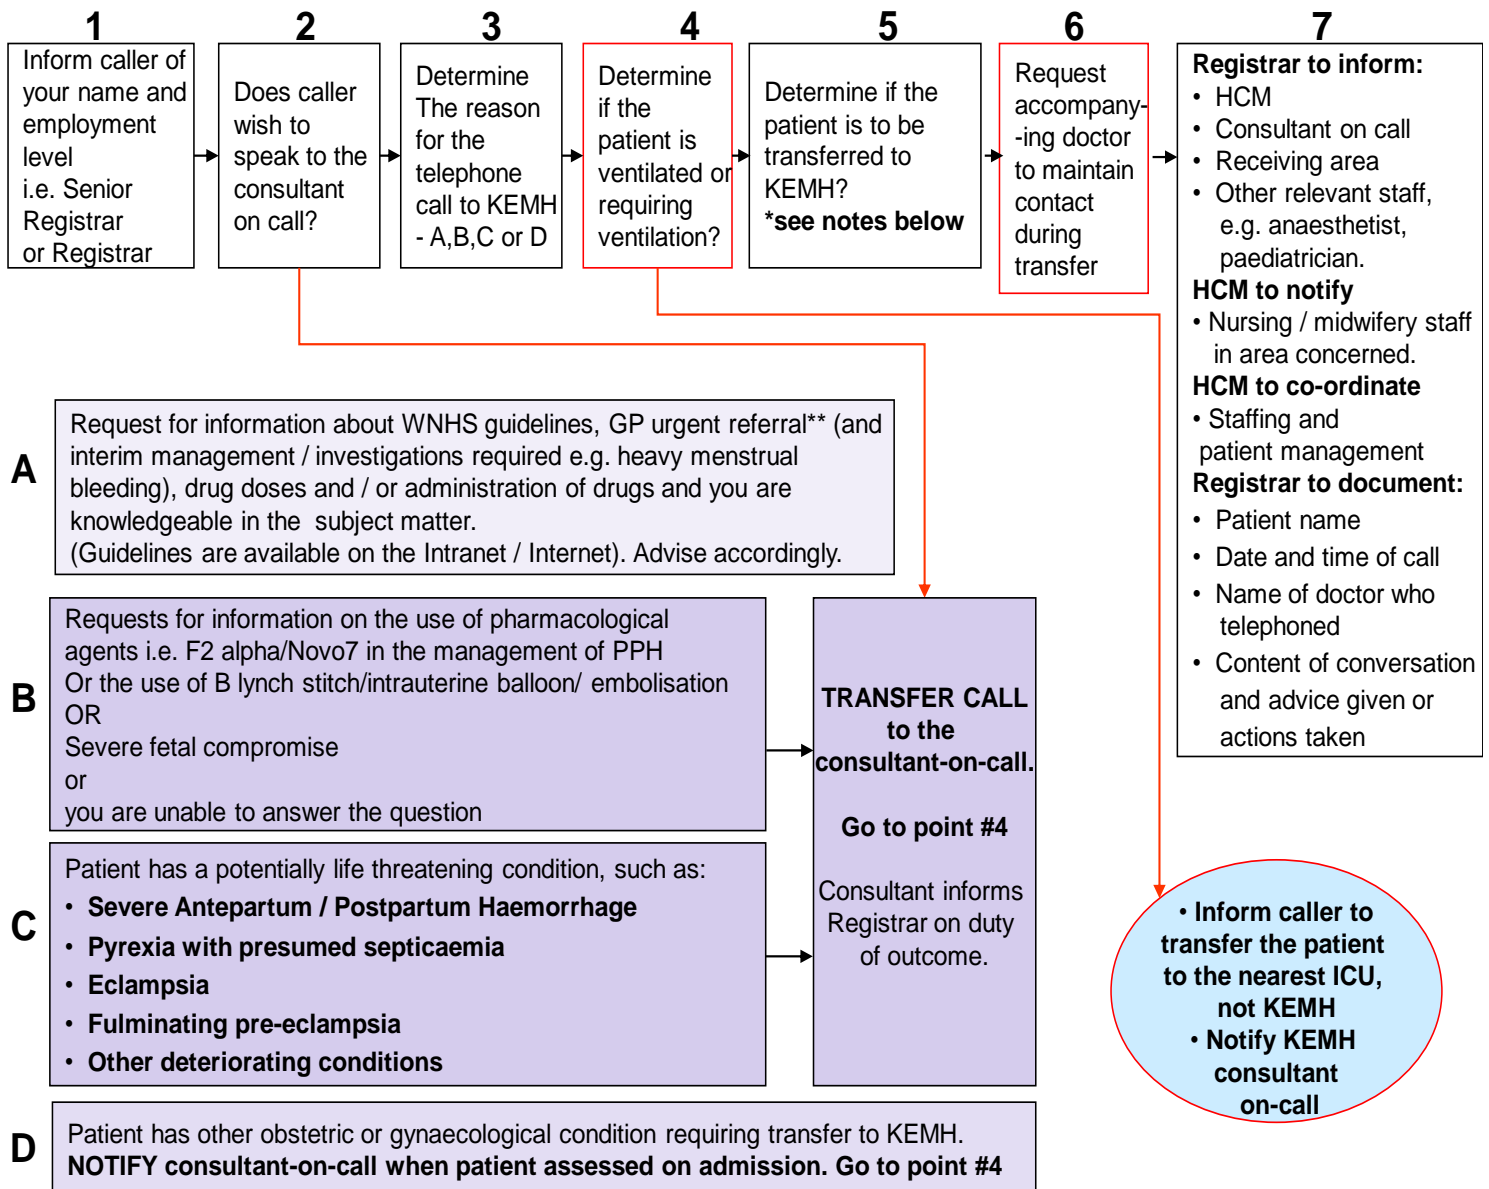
1

Inform caller of your name and employment level i.e. Senior Registrar or Registrar

2

Does caller wish to speak to the consultant on call?

3

Determine The reason for the telephone call to KEMH - A,B,C or D

4

Determine if the patient is ventilated or requiring ventilation?

5

Determine if the patient is to be transferred to KEMH?
*see notes below

6

Request accompanying doctor to maintain contact during transfer

7

Registrar to inform:
• HCM
• Consultant on call
• Receiving area
• Other relevant staff, e.g. anaesthetist, paediatrician.
HCM to notify
• Nursing / midwifery staff in area concerned.
HCM to co-ordinate
• Staffing and patient management
Registrar to document:
• Patient name
• Date and time of call
• Name of doctor who telephoned
• Content of conversation and advice given or actions taken

A

Request for information about WNHS guidelines, GP urgent referral** (and interim management / investigations required e.g. heavy menstrual bleeding), drug doses and / or administration of drugs and you are knowledgeable in the subject matter.
(Guidelines are available on the Intranet / Internet). Advise accordingly.

B

Requests for information on the use of pharmacological agents i.e. F2 alpha/Novo7 in the management of PPH
Or the use of B lynch stitch/intrauterine balloon/ embolisation
OR
Severe fetal compromise
or
you are unable to answer the question

TRANSFER CALL to the consultant-on-call.

Go to point #4

Consultant informs Registrar on duty of outcome.

C

Patient has a potentially life threatening condition, such as:
• Severe Antepartum / Postpartum Haemorrhage
• Pyrexia with presumed septicaemia
• Eclampsia
• Fulminating pre-eclampsia
• Other deteriorating conditions

• Inform caller to transfer the patient to the nearest ICU, not KEMH
• Notify KEMH consultant on-call

D

Patient has other obstetric or gynaecological condition requiring transfer to KEMH.
NOTIFY consultant-on-call when patient assessed on admission. Go to point #4